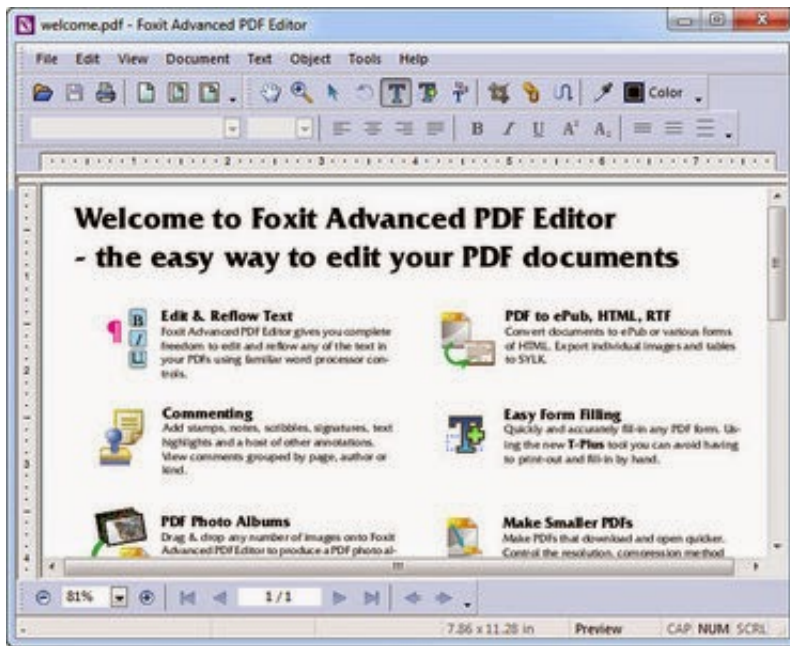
welcome.pdf - Foxit Advanced PDF Editor

File Edit View Document Text Object Tools Help

Color

B I U A' A,

Welcome to Foxit Advanced PDF Editor - the easy way to edit your PDF documents

Edit & Reflow Text
Foxit Advanced PDF Editor gives you complete freedom to edit and reflow any of the text in your PDFs using familiar word processor controls.

PDF to ePub, HTML, RTF
Convert documents to ePub or various forms of HTML. Export individual images and tables to SYLK.

Commenting
Add stamps, notes, scribbles, signatures, text highlights and a host of other annotations. View comments grouped by page, author or kind.

Easy Form Filling
Quickly and accurately fill-in any PDF form. Using the new T-Plus tool you can avoid having to print-out and fill-in by hand.

PDF Photo Albums
Drag & drop any number of images onto Foxit Advanced PDF Editor to produce a PDF photo al-

Make Smaller PDFs
Make PDFs that download and open quicker. Control the resolution, compression method

81% 1 / 1

7.86 x 11.28 in Preview CAP NUM SCRL